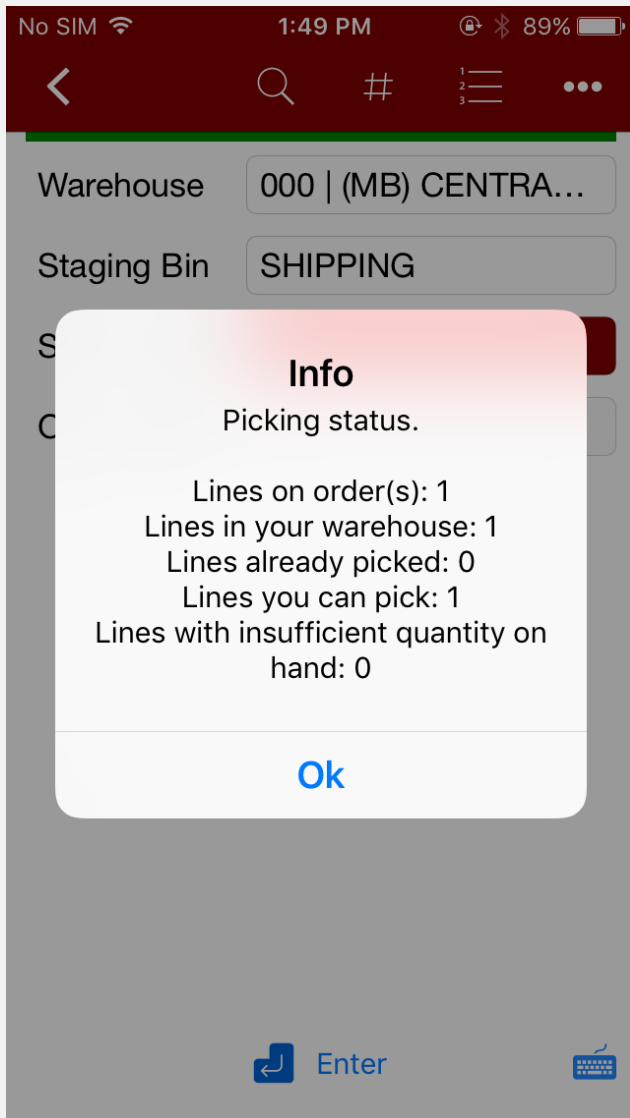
No SIM 1:49 PM 89%

#

Warehouse 000 | (MB) CENTRA...

Staging Bin SHIPPING

S

C

Info

Picking status.

Lines on order(s): 1
Lines in your warehouse: 1
Lines already picked: 0
Lines you can pick: 1
Lines with insufficient quantity on hand: 0

Ok

Enter